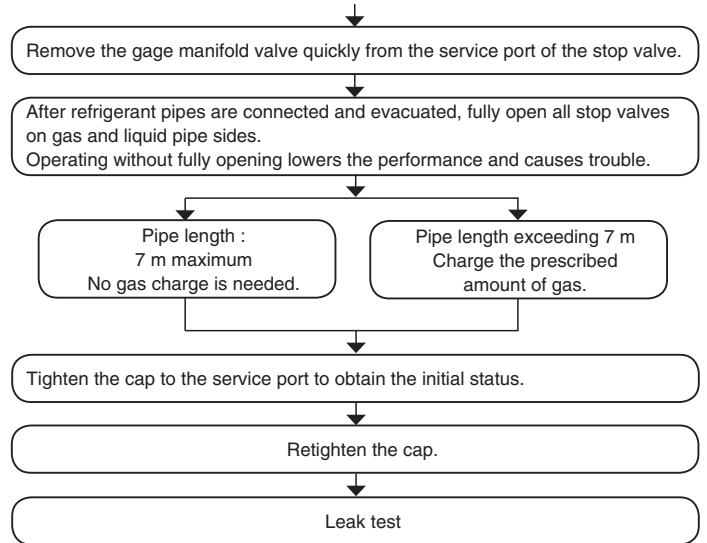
Remove the gage manifold valve quickly from the service port of the stop valve.

After refrigerant pipes are connected and evacuated, fully open all stop valves on gas and liquid pipe sides.
Operating without fully opening lowers the performance and causes trouble.

Pipe length : 7 m maximum No gas charge is needed.

Pipe length exceeding 7 m Charge the prescribed amount of gas.

Tighten the cap to the service port to obtain the initial status.

Retighten the cap.

Leak test